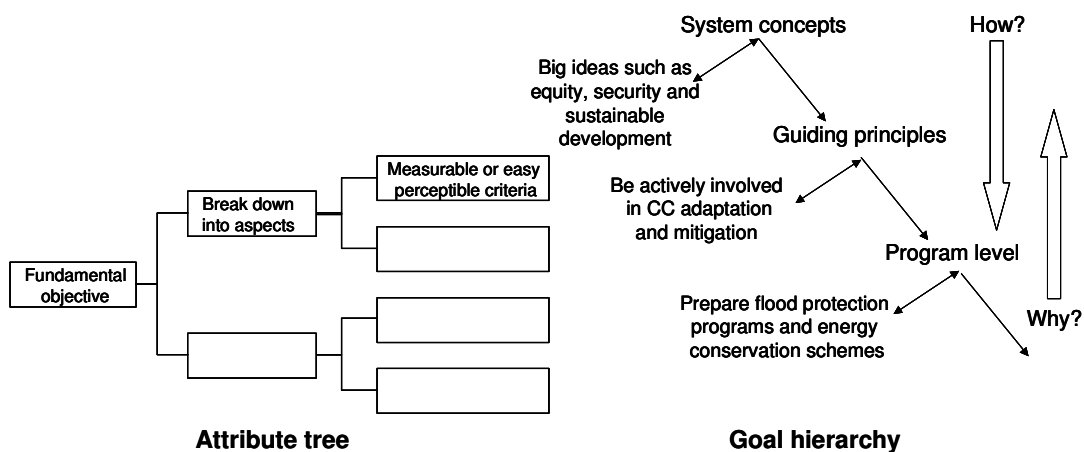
Fundamental objective

Break down into aspects

Measurable or easy perceptible criteria

Attribute tree

System concepts

How?

Big ideas such as equity, security and sustainable development

Guiding principles

Be actively involved in CC adaptation and mitigation

Program level

Prepare flood protection programs and energy conservation schemes

Why?

Goal hierarchy